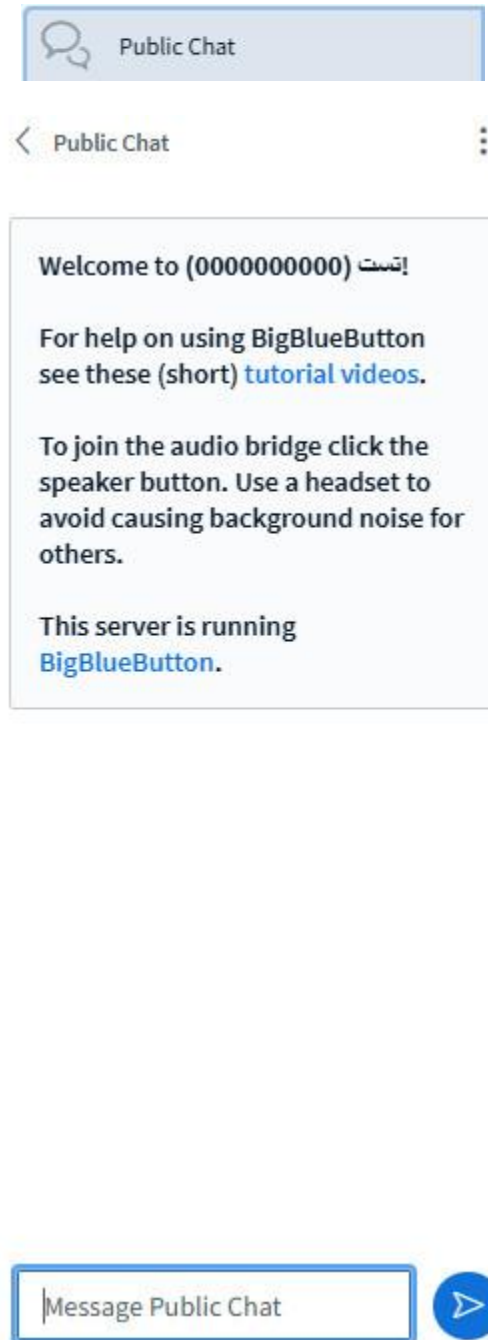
Public Chat

Public Chat

Welcome to تست (0000000000)!

For help on using BigBlueButton see these (short) tutorial videos.

To join the audio bridge click the speaker button. Use a headset to avoid causing background noise for others.

This server is running BigBlueButton.

Message Public Chat